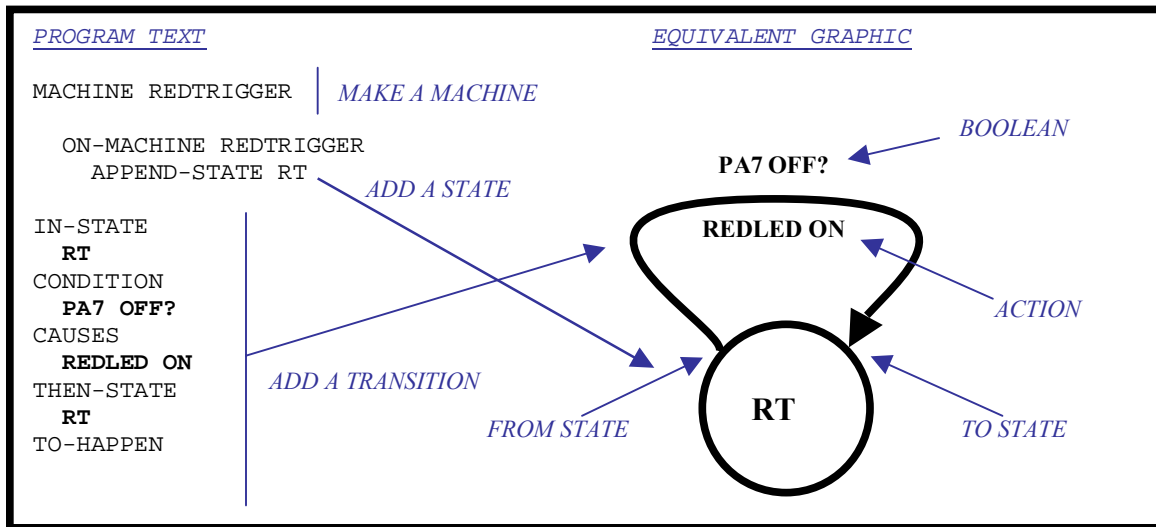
PROGRAM TEXT

EQUIVALENT GRAPHIC

MACHINE REDTRIGGER

MAKE A MACHINE

ON-MACHINE REDTRIGGER
APPEND-STATE RT

ADD A STATE

BOOLEAN

PA7 OFF?

IN-STATE
**RT**
CONDITION
**PA7 OFF?**
CAUSES
**REDLED ON**
THEN-STATE
**RT**
TO-HAPPEN

REDLED ON

ACTION

ADD A TRANSITION

RT

FROM STATE

TO STATE